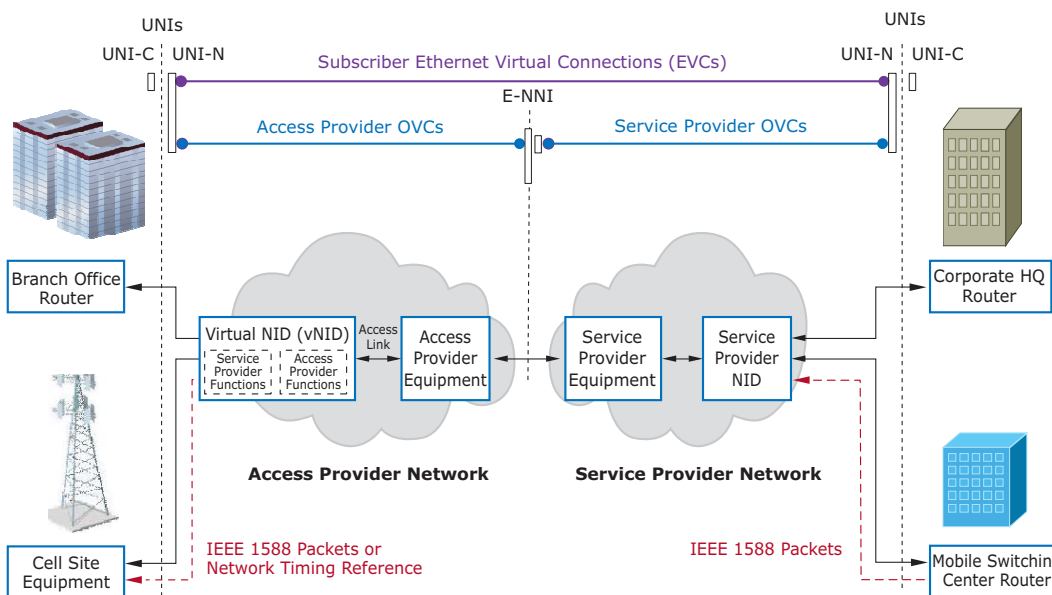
UNIs

UNI-C UNI-N

Subscriber Ethernet Virtual Connections (EVCs)

UNIs

UNI-N UNI-C

E-NNI

Access Provider OVCs

Service Provider OVCs

Branch Office Router

Virtual NID (vNID)

Service Provider Functions

Access Provider Functions

Access Link

Access Provider Equipment

Service Provider Equipment

Service Provider NID

Corporate HQ Router

Access Provider Network

Service Provider Network

Cell Site Equipment

IEEE 1588 Packets or Network Timing Reference

IEEE 1588 Packets

Mobile Switchin Center Router